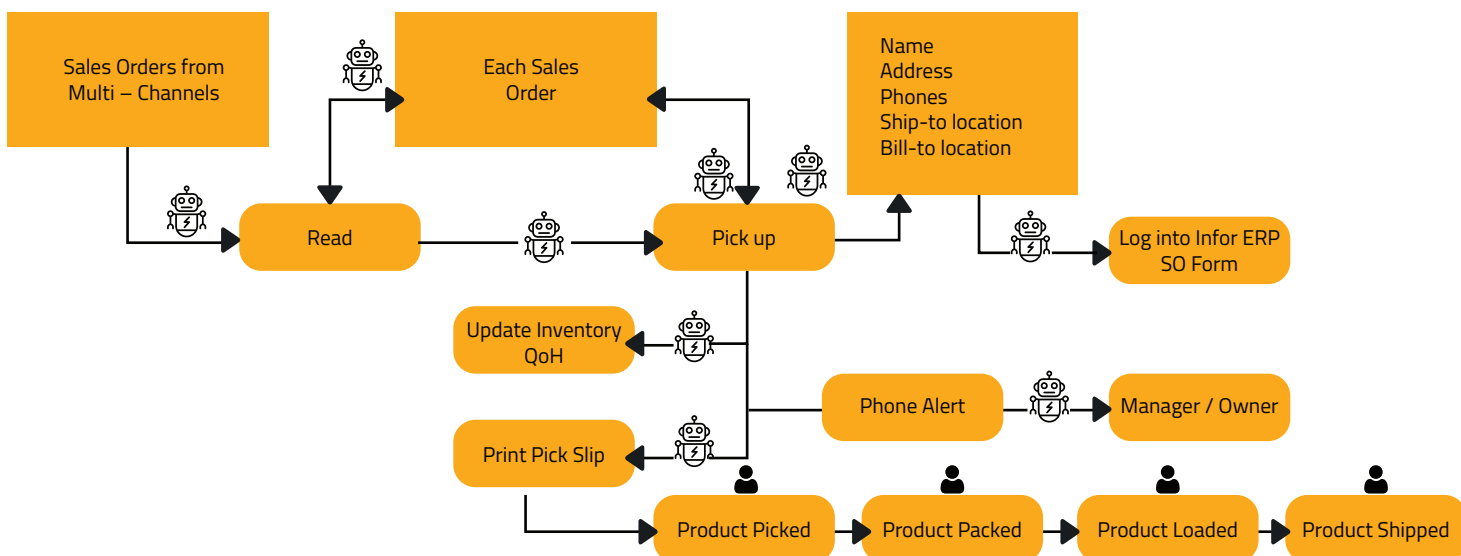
Sales Orders from Multi – Channels

Each Sales Order

Name
Address
Phones
Ship-to location
Bill-to location

Read

Pick up

Log into Infor ERP SO Form

Update Inventory QoH

Phone Alert

Manager / Owner

Print Pick Slip

Product Picked

Product Packed

Product Loaded

Product Shipped